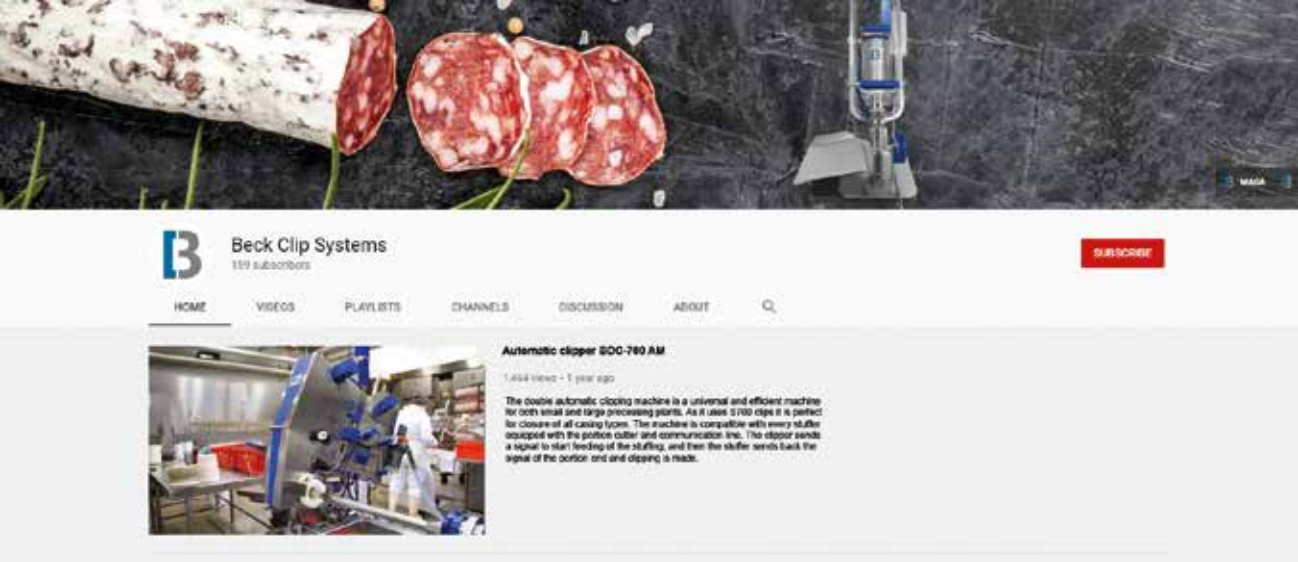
MAGA

Beck Clip Systems
159 subscribers

SUBSCRIBE

HOME VIDEOS PLAYLISTS CHANNELS DISCUSSION ABOUT

Automatic clipper SOC-760 AM

1,464 views • 1 year ago

The double automatic clipping machine is a universal and efficient machine for both small and large processing plants. As it uses S760 clips it is perfect for closure of all casing types. The machine is compatible with every stuffer equipped with the portion cutter and communication line. The clipper sends a signal to start feeding of the stuffing, and then the stuffer sends back the signal of the portion end and clipping is made.